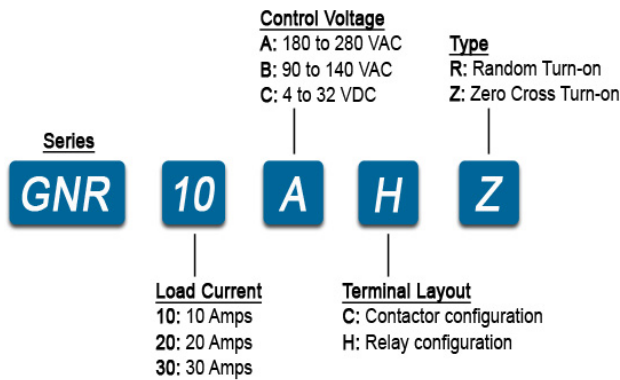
Control Voltage
A: 180 to 280 VAC
B: 90 to 140 VAC
C: 4 to 32 VDC

Type
R: Random Turn-on
Z: Zero Cross Turn-on

Series

GNR 10 A H Z

Load Current
10: 10 Amps
20: 20 Amps
30: 30 Amps

Terminal Layout
C: Contactor configuration
H: Relay configuration